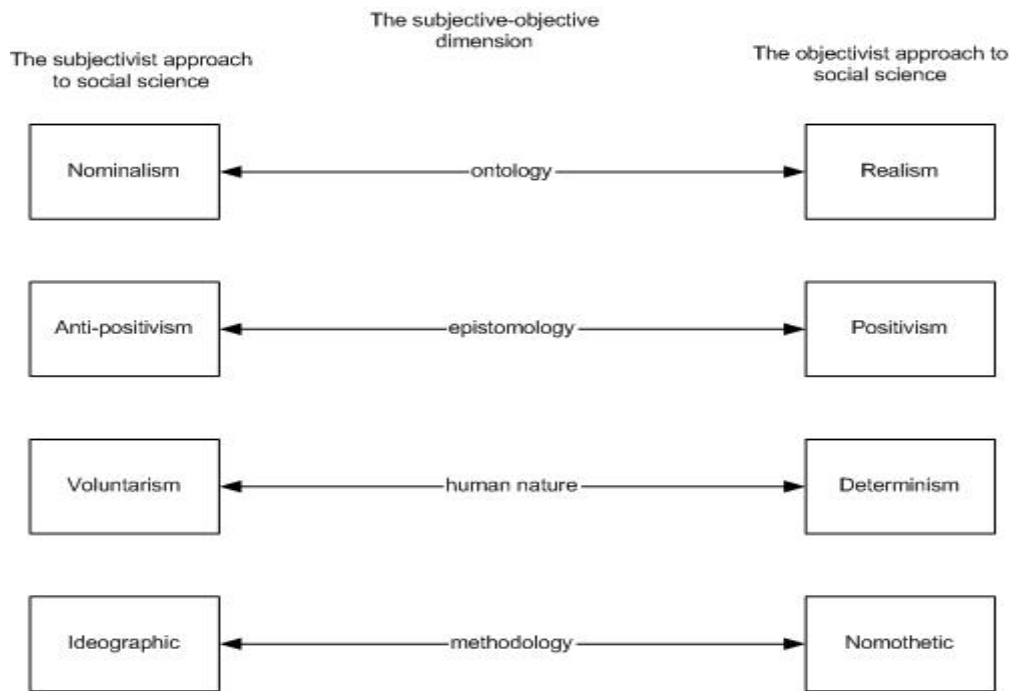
The subjective-objective dimension

The subjectivist approach to social science

The objectivist approach to social science

Nominalism

ontology

Realism

Anti-positivism

epistomology

Positivism

Voluntarism

human nature

Determinism

Ideographic

methodology

Nomothetic